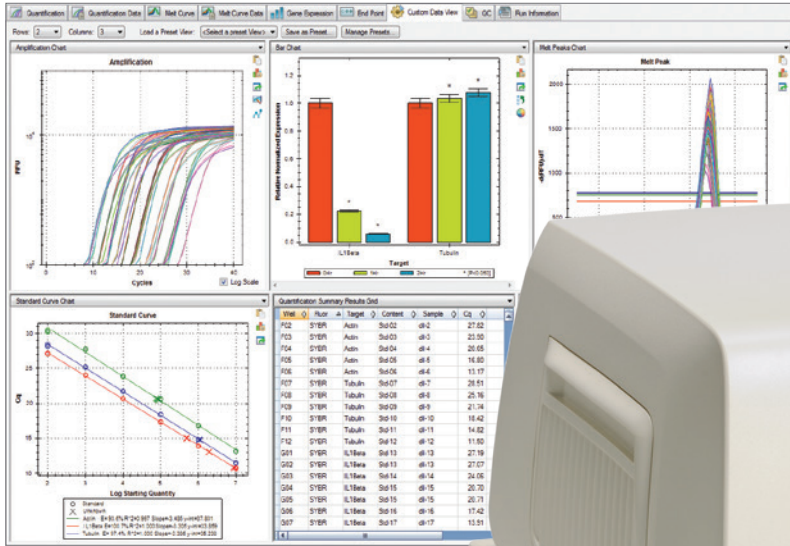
Quantification | Quantification Data | Melt Curve | Melt Curve Data | Gene Expression | End Point | Custom Data View | QC | Run Information

Rows: 2 Columns: 3 Load a Preset View: <Select a preset View> Save as Preset... Manage Presets...

Amplification Chart

Amplification

RFU

$10^3$

$10^2$

0 10 20 30 40

Cycles

Log Scale

Bar Chart

Relative Normalized Expression

1.2
1.0
0.8
0.6
0.4
0.2
0.0

IL1beta

Tubulin

Target

Melt Peaks Chart

Melt Peak

-d(RFU)/dT

2000
1500
1000
500

Standard Curve Chart

Standard Curve

Cq

30
25
20
15
10

2 3 4 5 6 7

Log Starting Quantity

Standard
Unknown
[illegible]
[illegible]
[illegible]

Quantification Summary Results Grid

| Well | Fluor | Target | Content | Sample | Cq |
|---|---|---|---|---|---|
| F02 | SYBR | Actin | Std-02 | dil-2 | 27.62 |
| F03 | SYBR | Actin | Std-03 | dil-3 | 23.50 |
| F04 | SYBR | Actin | Std-04 | dil-4 | 20.05 |
| F05 | SYBR | Actin | Std-05 | dil-5 | 16.80 |
| F06 | SYBR | Actin | Std-06 | dil-6 | 13.17 |
| F07 | SYBR | Tubulin | Std-07 | dil-7 | 28.51 |
| F08 | SYBR | Tubulin | Std-08 | dil-8 | 25.16 |
| F09 | SYBR | Tubulin | Std-09 | dil-9 | 21.74 |
| F10 | SYBR | Tubulin | Std-10 | dil-10 | 18.42 |
| F11 | SYBR | Tubulin | Std-11 | dil-11 | 14.82 |
| F12 | SYBR | Tubulin | Std-12 | dil-12 | 11.60 |
| G01 | SYBR | IL1Beta | Std-13 | dil-13 | 27.19 |
| G02 | SYBR | IL1Beta | Std-13 | dil-13 | 27.07 |
| G03 | SYBR | IL1Beta | Std-14 | dil-14 | 24.06 |
| G04 | SYBR | IL1Beta | Std-15 | dil-15 | 20.70 |
| G05 | SYBR | IL1Beta | Std-15 | dil-15 | 20.71 |
| G06 | SYBR | IL1Beta | Std-16 | dil-16 | 17.42 |
| G07 | SYBR | IL1Beta | Std-17 | dil-17 | 13.51 |